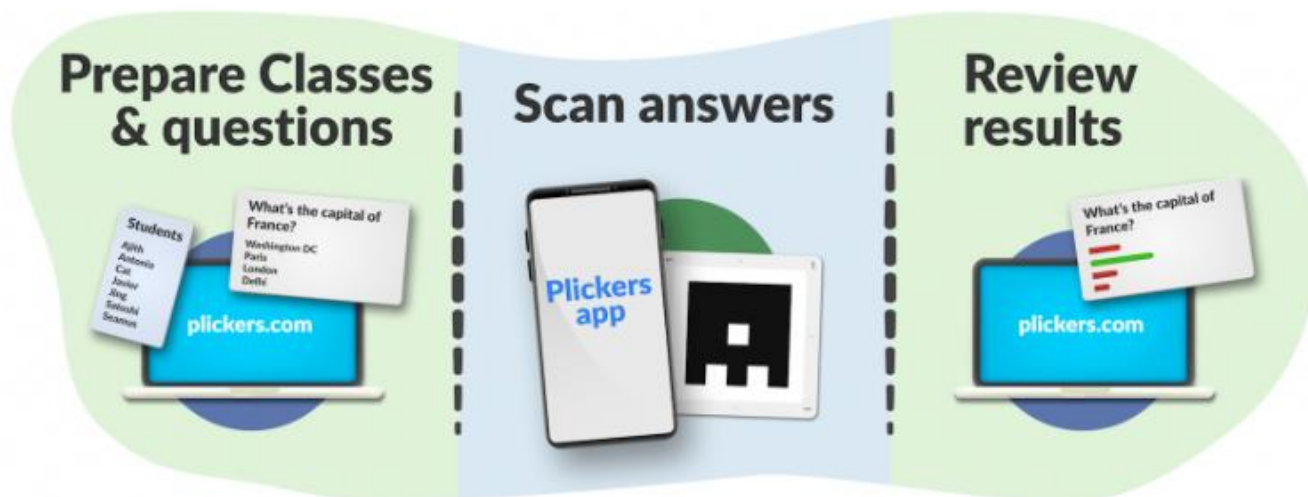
Prepare Classes & questions

Students
Ajith
Antonio
Cat
Javier
Jing
Satoshi
Seamus

What's the capital of France?
Washington DC
Paris
London
Delhi

plickers.com

Scan answers

Plickers app

Review results

What's the capital of France?

plickers.com